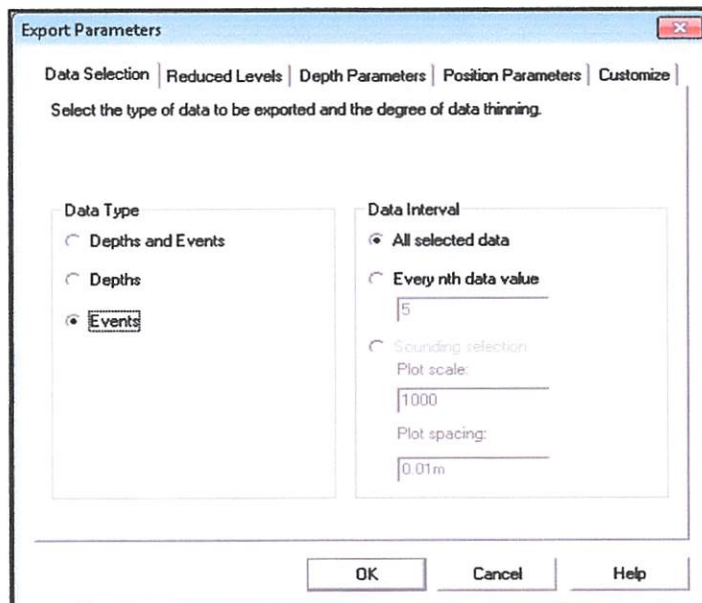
Export Parameters

Data Selection | Reduced Levels | Depth Parameters | Position Parameters | Customize

Select the type of data to be exported and the degree of data thinning.

Data Type
Depths and Events
Depths
Events

Data Interval
All selected data
Every nth data value
5
Sounding selection
Plot scale:
1000
Plot spacing:
0.01m

OK
Cancel
Help